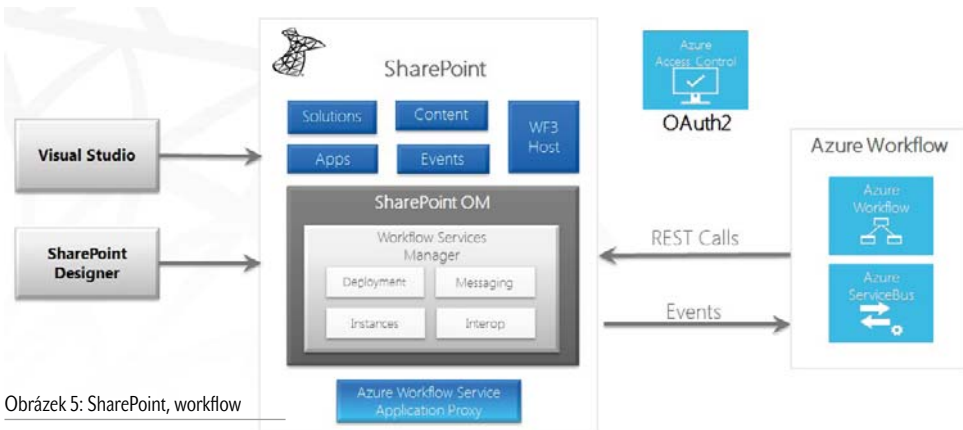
SharePoint

Solutions

Content

WF3 Host

Apps

Events

Azure Access Control

OAuth2

Azure Workflow

Visual Studio

SharePoint OM

Workflow Services Manager

Deployment

Messaging

Instances

Interop

SharePoint Designer

REST Calls

Events

Azure Workflow

Azure ServiceBus

Azure Workflow Service Application Proxy

Obrázek 5: SharePoint, workflow